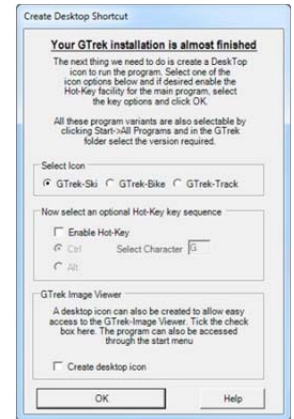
Create Desktop Shortcut

Your GTrek installation is almost finished

The next thing we need to do is create a DeskTop icon to run the program. Select one of the icon options below and if desired enable the Hot-Key facility for the main program, select the key options and click OK.

All these program variants are also selectable by clicking Start->All Programs and in the GTrek folder select the version required.

Select Icon

GTrek-Ski GTrek-Bike GTrek-Track

Now select an optional Hot-Key key sequence

Enable Hot-Key

Ctrl Select Character G

Alt

GTrek Image Viewer

A desktop icon can also be created to allow easy access to the GTrek-Image Viewer. Tick the check box here. The program can also be accessed through the start menu

Create desktop icon

OK Help